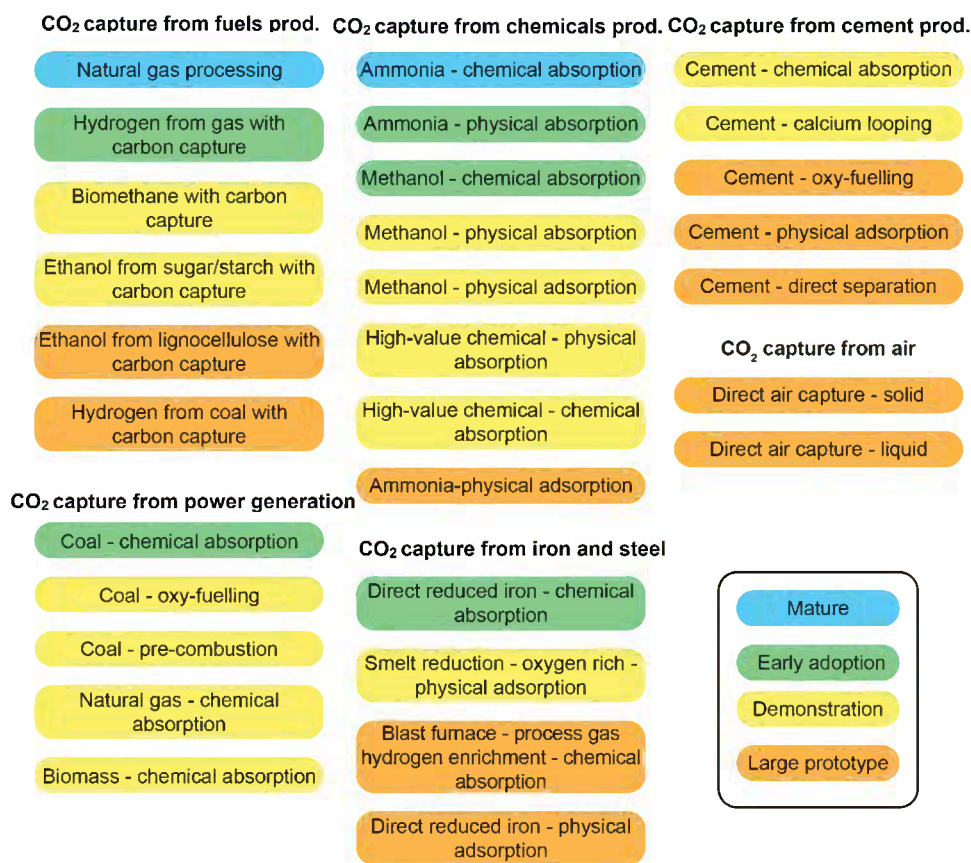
$CO_2$ capture from fuels prod.

Natural gas processing

Hydrogen from gas with carbon capture

Biomethane with carbon capture

Ethanol from sugar/starch with carbon capture

Ethanol from lignocellulose with carbon capture

Hydrogen from coal with carbon capture

$CO_2$ capture from power generation

Coal - chemical absorption

Coal - oxy-fuelling

Coal - pre-combustion

Natural gas - chemical absorption

Biomass - chemical absorption

$CO_2$ capture from chemicals prod.

Ammonia - chemical absorption

Ammonia - physical absorption

Methanol - chemical absorption

Methanol - physical absorption

Methanol - physical adsorption

High-value chemical - physical absorption

High-value chemical - chemical absorption

Ammonia-physical adsorption

$CO_2$ capture from iron and steel

Direct reduced iron - chemical absorption

Smelt reduction - oxygen rich - physical adsorption

Blast furnace - process gas hydrogen enrichment - chemical absorption

Direct reduced iron - physical adsorption

$CO_2$ capture from cement prod.

Cement - chemical absorption

Cement - calcium looping

Cement - oxy-fuelling

Cement - physical adsorption

Cement - direct separation

$CO_2$ capture from air

Direct air capture - solid

Direct air capture - liquid

Mature

Early adoption

Demonstration

Large prototype